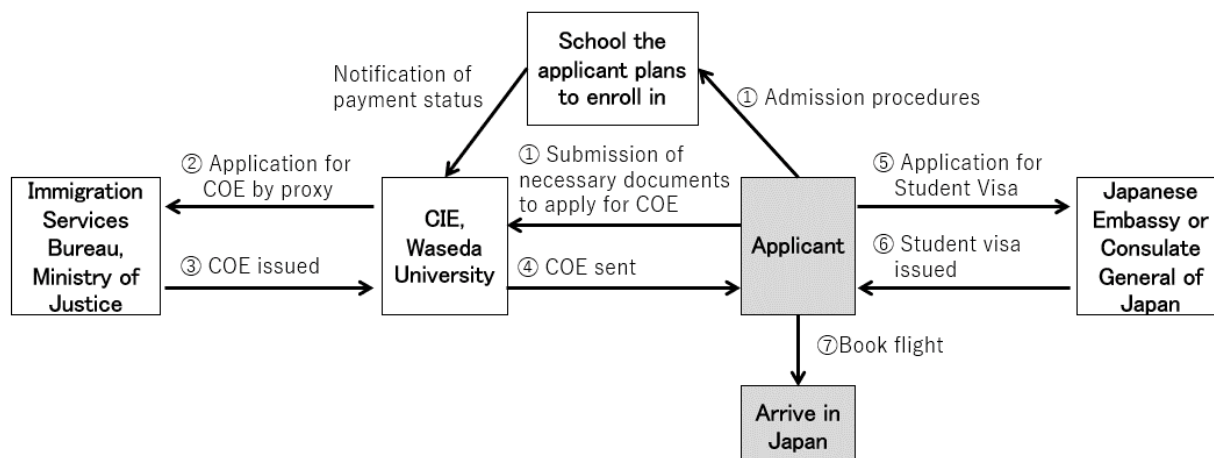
School the applicant plans to enroll in

Notification of payment status

① Admission procedures

② Application for COE by proxy

① Submission of necessary documents to apply for COE

⑤ Application for Student Visa

Immigration Services Bureau, Ministry of Justice

CIE, Waseda University

Applicant

Japanese Embassy or Consulate General of Japan

③ COE issued

④ COE sent

⑥ Student visa issued

⑦Book flight

Arrive in Japan